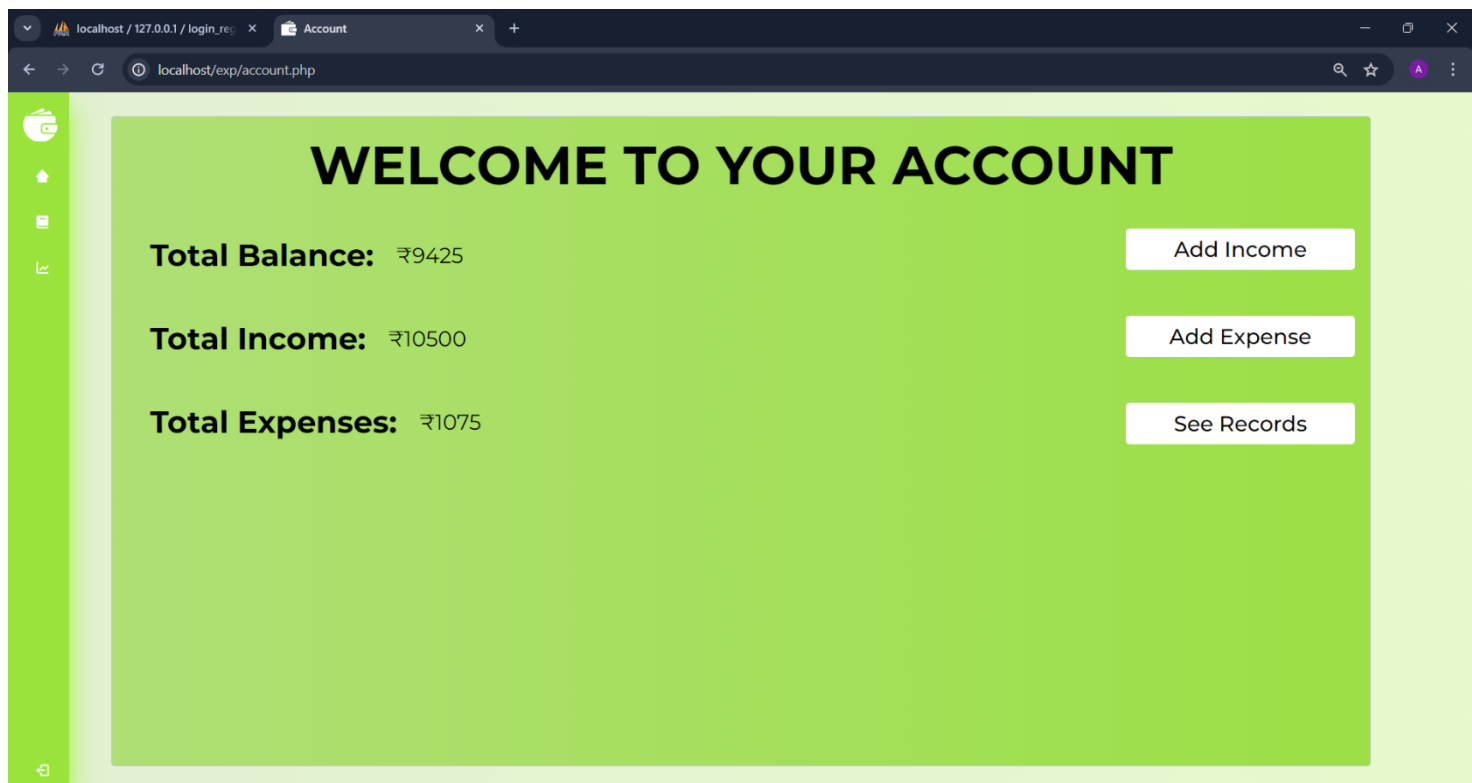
localhost / 127.0.0.1 / login_reg

Account

localhost/exp/account.php

A

WELCOME TO YOUR ACCOUNT

Total Balance: ₹9425

Add Income

Total Income: ₹10500

Add Expense

Total Expenses: ₹1075

See Records